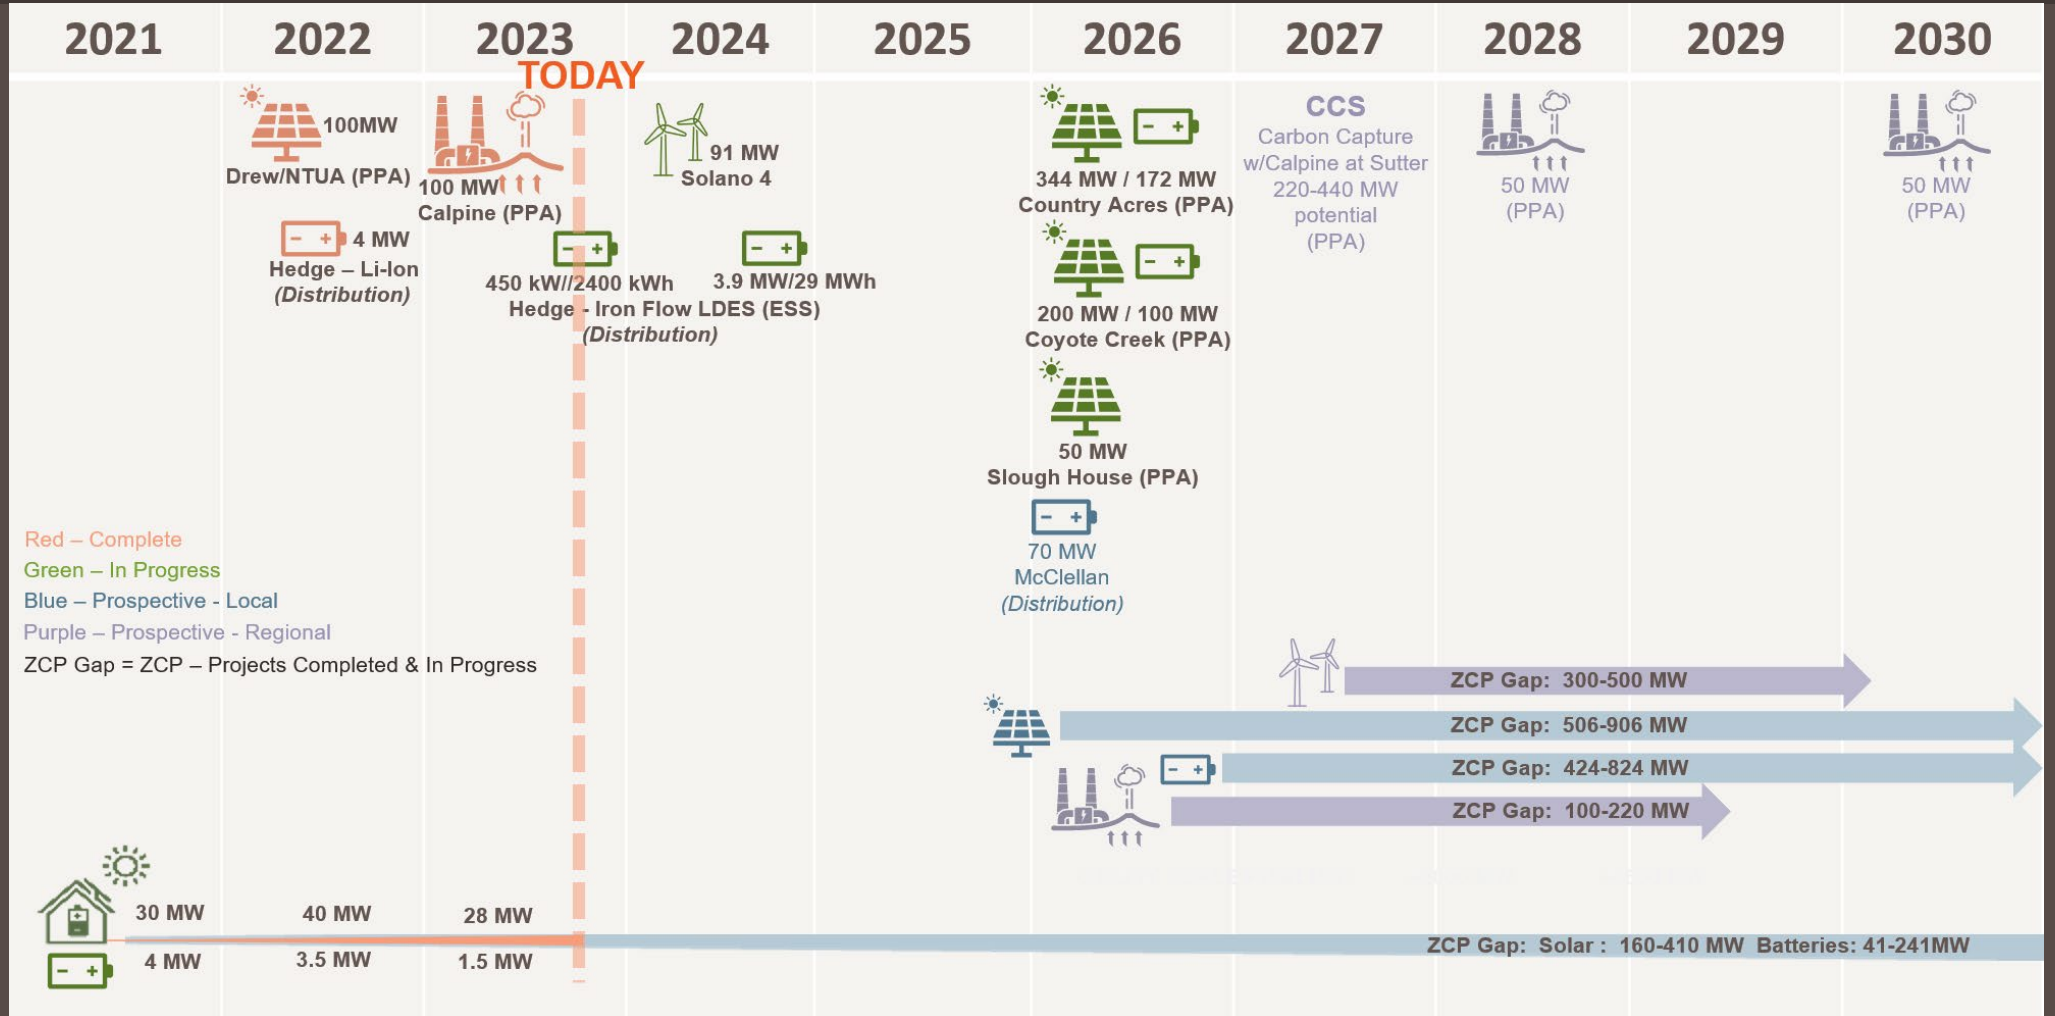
2021 2022 2023 2024 2025 2026 2027 2028 2029 2030

TODAY

100MW
Drew/NTUA (PPA)

100 MW
Calpine (PPA)

91 MW
Solano 4

344 MW / 172 MW
Country Acres (PPA)

CCS
Carbon Capture w/Calpine at Sutter 220-440 MW potential (PPA)

50 MW
(PPA)

50 MW
(PPA)

4 MW
Hedge – Li-Ion
(Distribution)

450 kW//2400 kWh
3.9 MW/29 MWh
Hedge - Iron Flow LDES (ESS)
(Distribution)

200 MW / 100 MW
Coyote Creek (PPA)

50 MW
Slough House (PPA)

70 MW
McClellan
(Distribution)

Red – Complete
Green – In Progress
Blue – Prospective - Local
Purple – Prospective - Regional
ZCP Gap = ZCP – Projects Completed & In Progress

ZCP Gap: 300-500 MW
ZCP Gap: 506-906 MW
ZCP Gap: 424-824 MW
ZCP Gap: 100-220 MW

30 MW
4 MW
40 MW
3.5 MW
28 MW
1.5 MW

ZCP Gap: Solar : 160-410 MW Batteries: 41-241MW